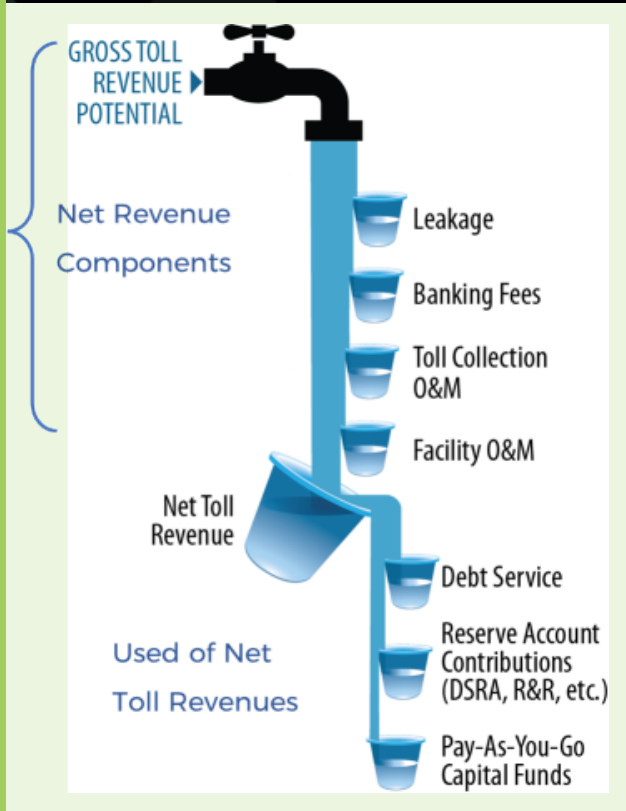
GROSS TOLL REVENUE POTENTIAL

Net Revenue Components

Leakage

Banking Fees

Toll Collection O&M

Facility O&M

Net Toll Revenue

Debt Service

Reserve Account Contributions (DSRA, R&R, etc.)

Used of Net Toll Revenues

Pay-As-You-Go Capital Funds